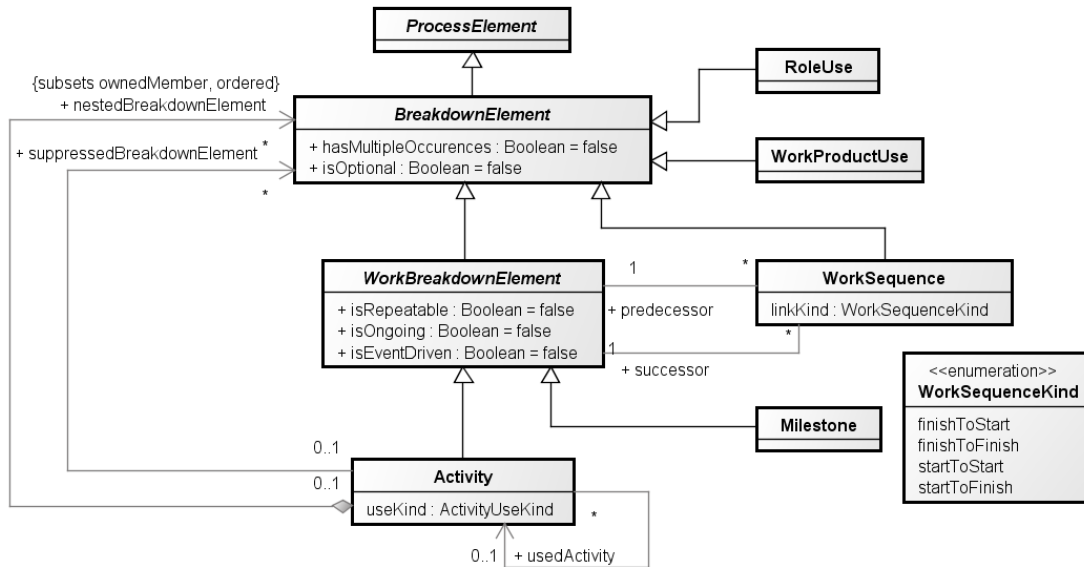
ProcessElement

{subsets ownedMember, ordered}
+ nestedBreakdownElement

RoleUse

BreakdownElement
+ hasMultipleOccurences : Boolean = false
+ isOptional : Boolean = false

+ suppressedBreakdownElement *

*

WorkProductUse

WorkBreakdownElement
+ isRepeatable : Boolean = false
+ isOngoing : Boolean = false
+ isEventDriven : Boolean = false

1

*

+ predecessor

1

*

+ successor

WorkSequence
linkKind : WorkSequenceKind

<<enumeration>>
WorkSequenceKind
finishToStart
finishToFinish
startToStart
startToFinish

Milestone

0..1

0..1

Activity
useKind : ActivityUseKind

*

0..1 + usedActivity